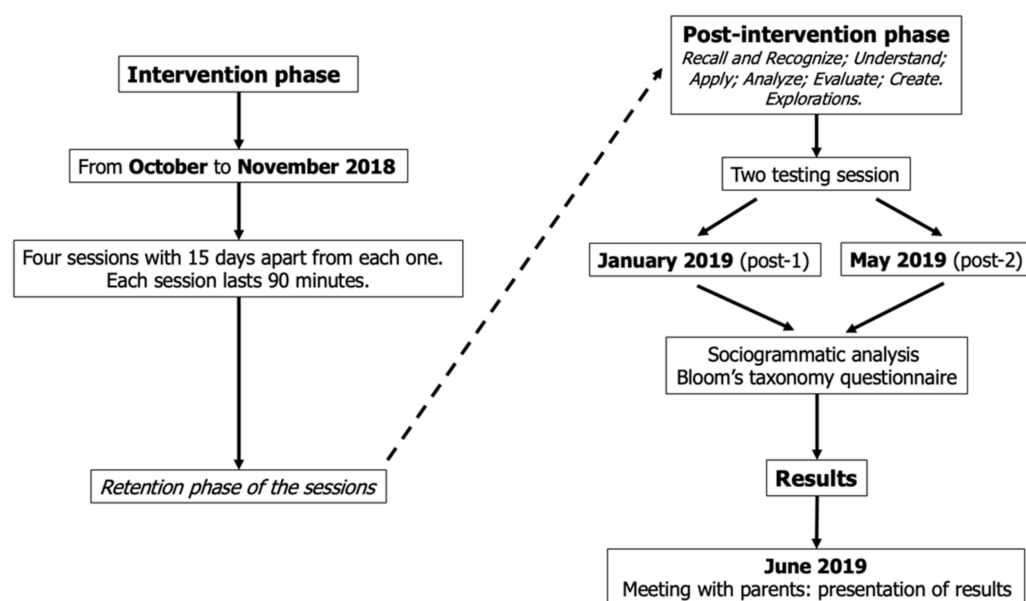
Intervention phase

From October to November 2018

Four sessions with 15 days apart from each one. Each session lasts 90 minutes.

Retention phase of the sessions

Post-intervention phase
Recall and Recognize; Understand; Apply; Analyze; Evaluate; Create. Explorations.

Two testing session

January 2019 (post-1)

May 2019 (post-2)

Sociogrammatic analysis
Bloom's taxonomy questionnaire

Results

June 2019
Meeting with parents: presentation of results